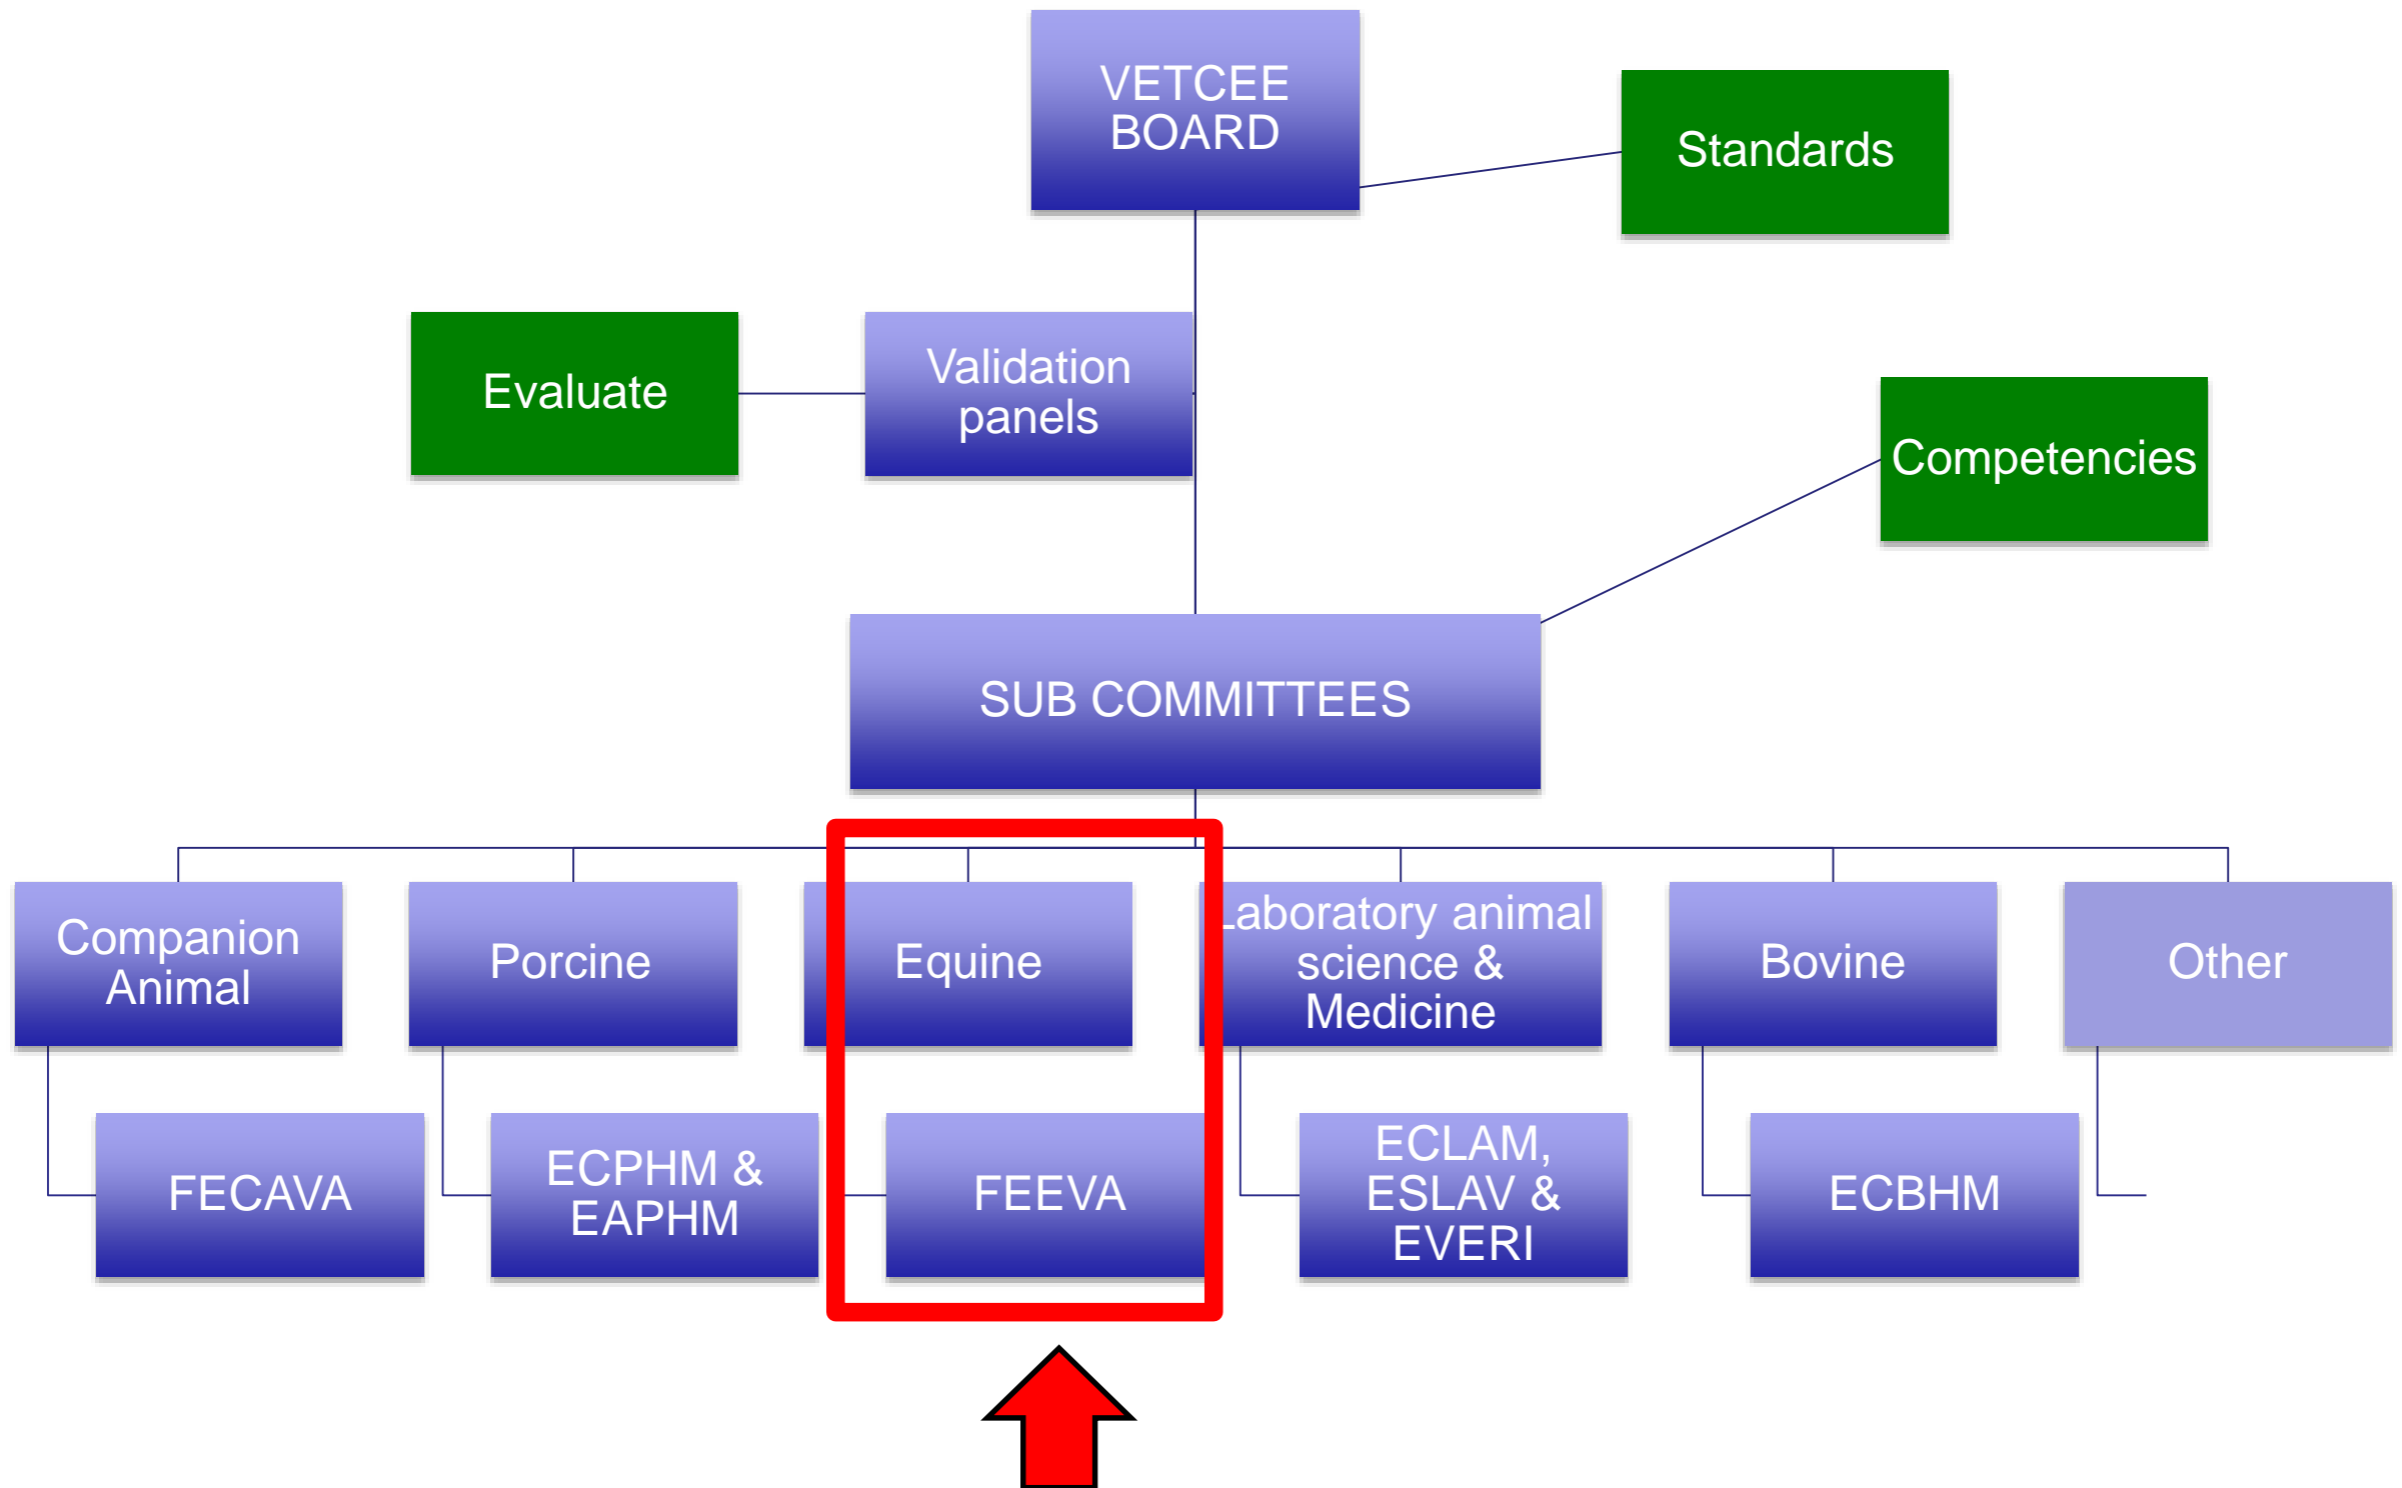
VETCEE BOARD

Standards

Evaluate

Validation panels

Competencies

SUB COMMITTEES

Companion Animal

Porcine

Equine

Laboratory animal science & Medicine

Bovine

Other

FECAVA

ECPHM & EAPHM

FEEVA

ECLAM, ESLAV & EVERI

ECBHM